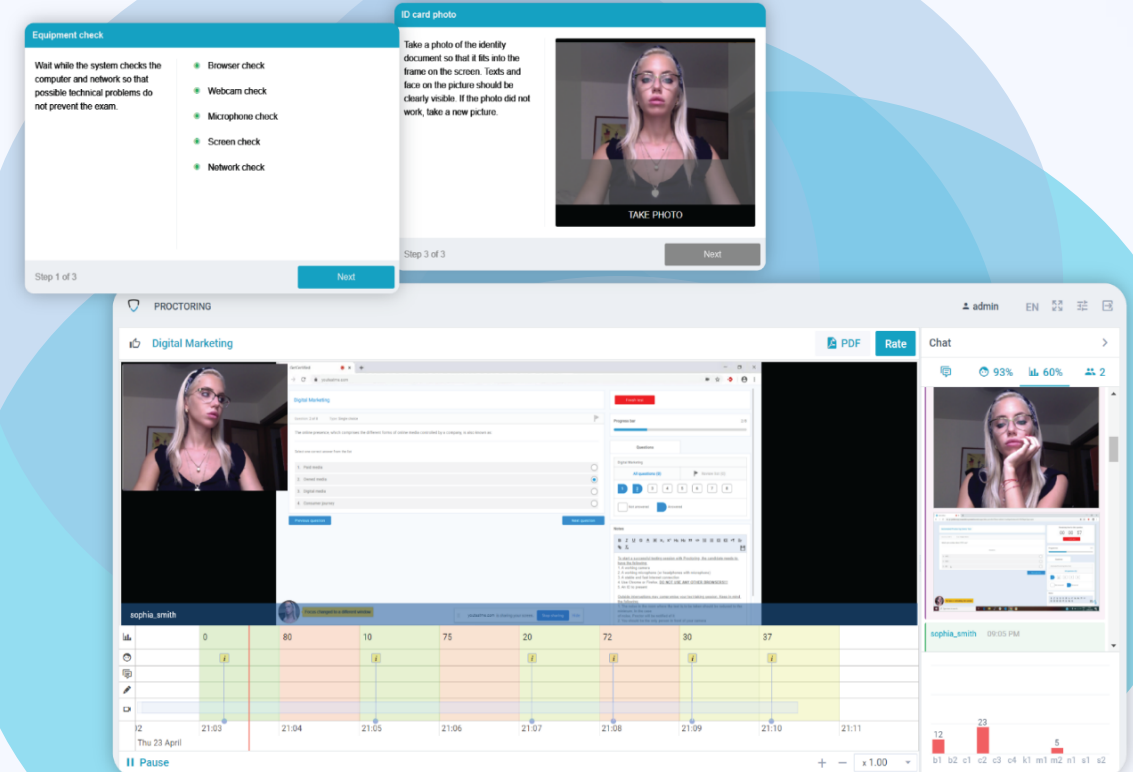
Equipment check

Wait while the system checks the computer and network so that possible technical problems do not prevent the exam.

Browser check

Webcam check

Microphone check

Screen check

Network check

Step 1 of 3

Next

ID card photo

Take a photo of the identity document so that it fits into the frame on the screen. Texts and face on the picture should be clearly visible. If the photo did not work, take a new picture.

TAKE PHOTO

Step 3 of 3

Next

PROCTORING

admin EN

Digital Marketing

PDF Rate

Chat

93% 60% 2

Digital Marketing

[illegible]

Previous question Next question

Progress bar

Questions

Notes

sophia_smith

Focus changed to a different window

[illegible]

sophia_smith 09:05 PM

0 80 10 75 20 72 30 37

21:03 21:04 21:05 21:06 21:07 21:08 21:09 21:10 21:11

Thu 23 April

Pause

x 1.00

12 23 5

b1 b2 c1 c2 c3 c4 k1 m1 m2 n1 s1 s2